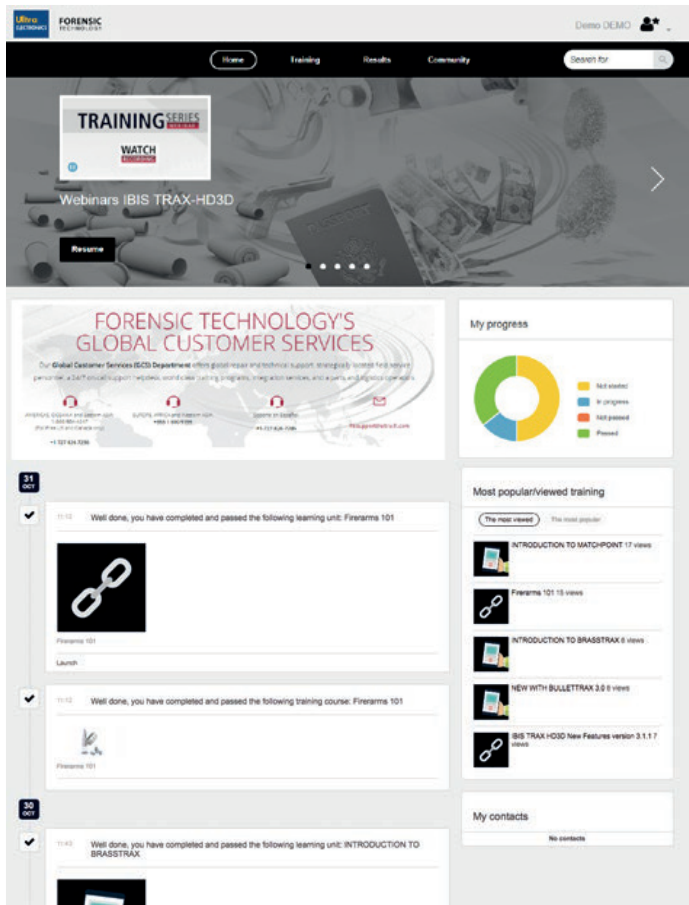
Ultra ELECTRONICS FORENSIC TECHNOLOGY

Demo DEMO

Home Training Results Community Search for

TRAINING SERIES

WATCH

Webinars IBIS TRAX-HD3D

Resume

FORENSIC TECHNOLOGY'S GLOBAL CUSTOMER SERVICES

Our Global Customer Services (GCS) Department offers global repair and technical support, strategically located field service personnel, a 24/7 clinical support helpdesk, worldwide training programs, integration services, and a parts and logistics operation.

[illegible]

My progress

Not started
In progress
Not passed
Passed

31 OCT

11:12 Well done, you have completed and passed the following learning unit: Firearms 101

Firearms 101

Launch

11:12 Well done, you have completed and passed the following training course: Firearms 101

Firearms 101

30 OCT

11:43 Well done, you have completed and passed the following learning unit: INTRODUCTION TO BRASSTRAX

Most popular/viewed training

The most viewed The most popular

INTRODUCTION TO MATCHPOINT 17 views

Firearms 101 15 views

INTRODUCTION TO BRASSTRAX 8 views

NEW WITH BULLETTRAX 3.0 8 views

IBIS TRAX HD3D New Features version 3.1.1 7 views

My contacts

No contacts